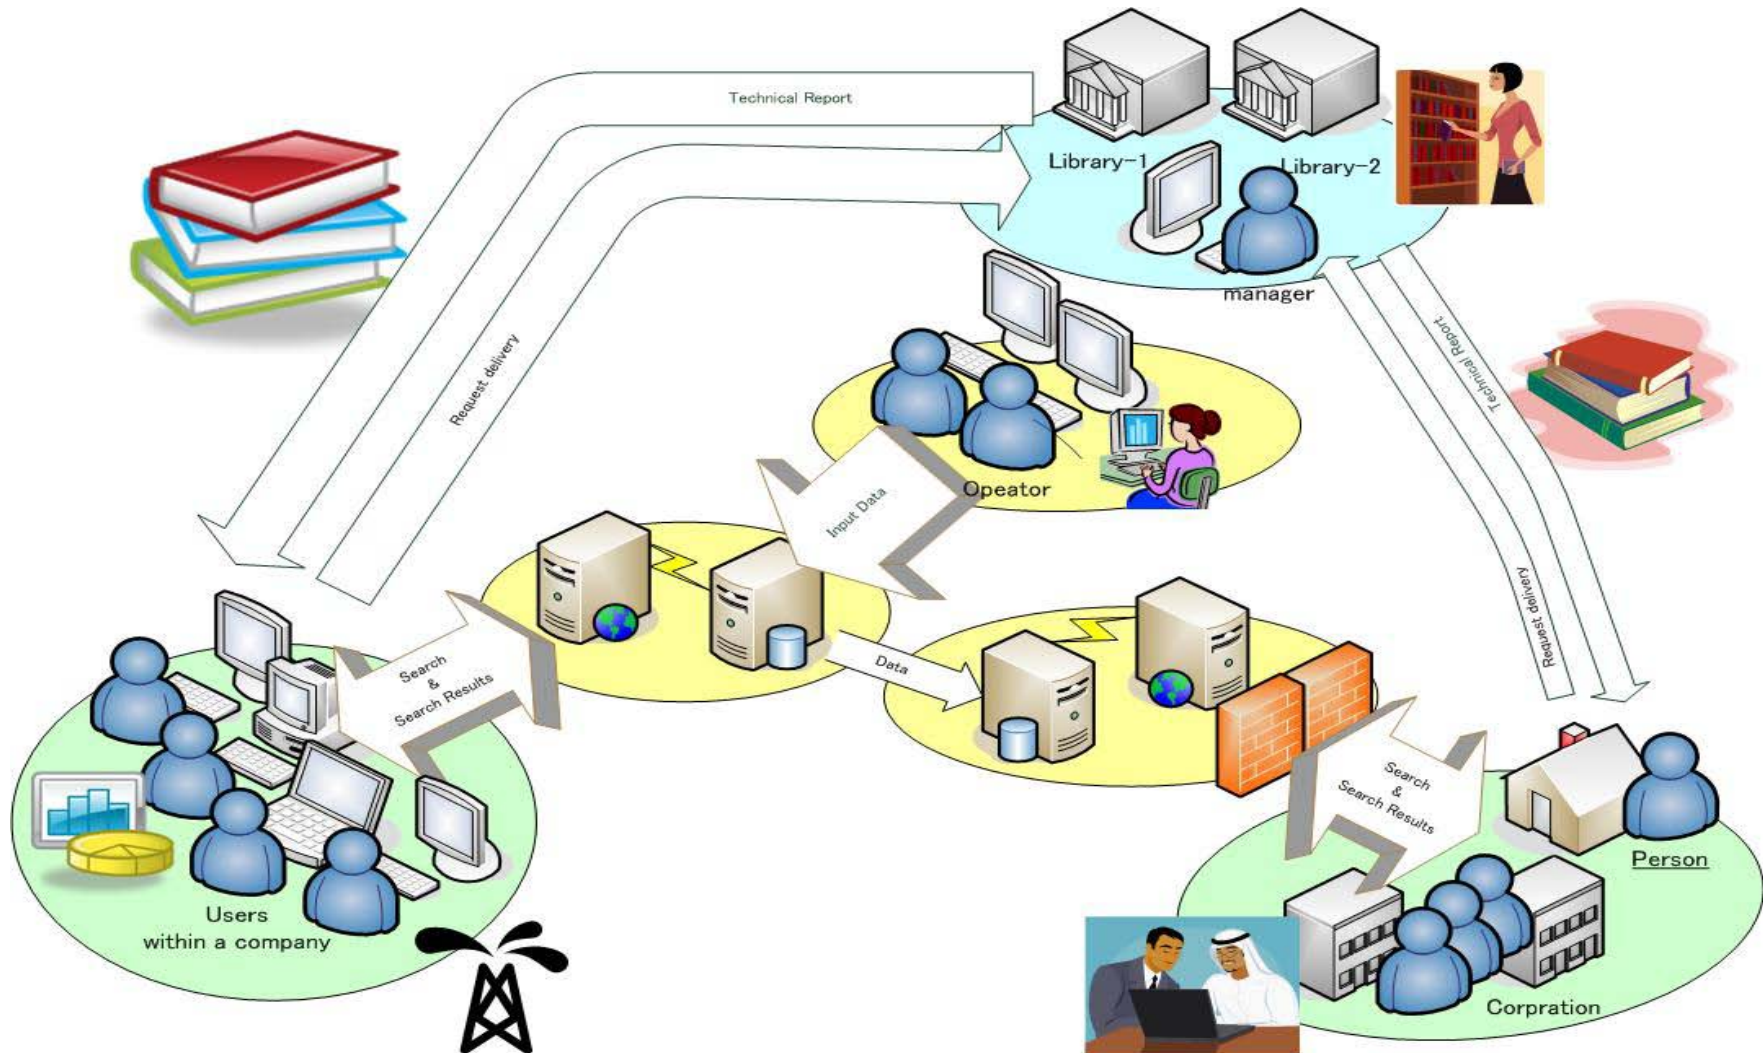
Technical Report

Library-1

Library-2

manager

Request delivery

Technical Report

Opeator

Input Data

Request delivery

Search & Search Results

Data

Search & Search Results

Users within a company

Person

Corpration